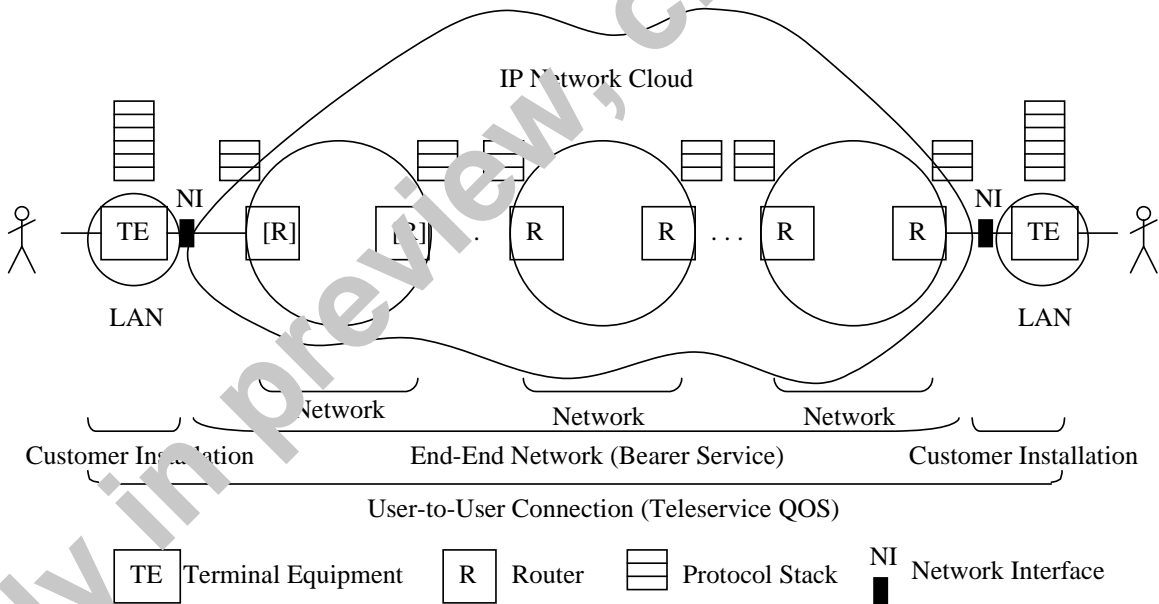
IP N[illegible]work Cloud

NI
TE
[R]
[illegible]
R
R
R
R
NI
TE

LAN
LAN

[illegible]Network
Network
Network

Customer In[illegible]lation
End-End Network (Bearer Service)
Customer Installation

User-to-User Connection (Teleservice QOS)

TE Terminal Equipment
R Router
Protocol Stack
NI Network Interface